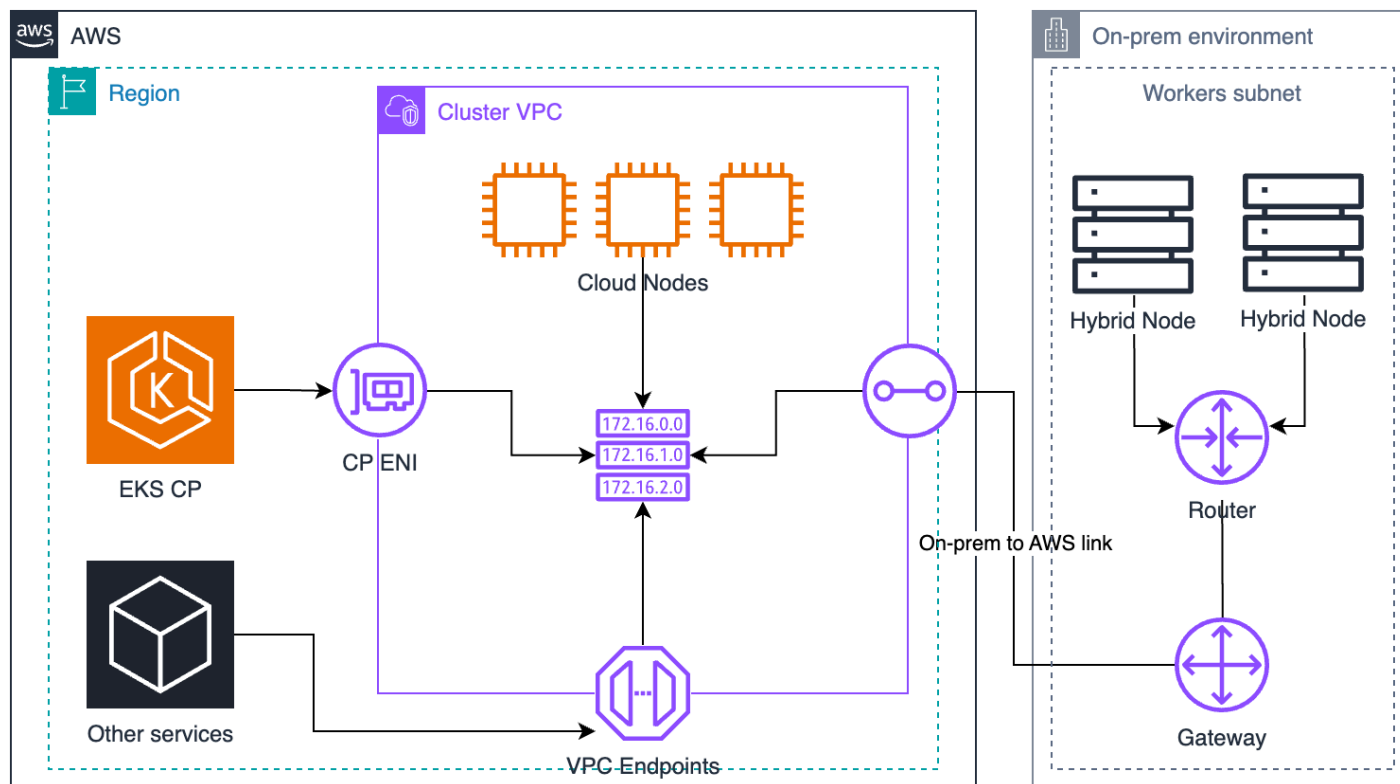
aws AWS

Region

Cluster VPC

Cloud Nodes

EKS CP

CP ENI

172.16.0.0
172.16.1.0
172.16.2.0

Other services

VPC Endpoints

On-prem environment

Workers subnet

Hybrid Node

Hybrid Node

Router

On-prem to AWS link

Gateway